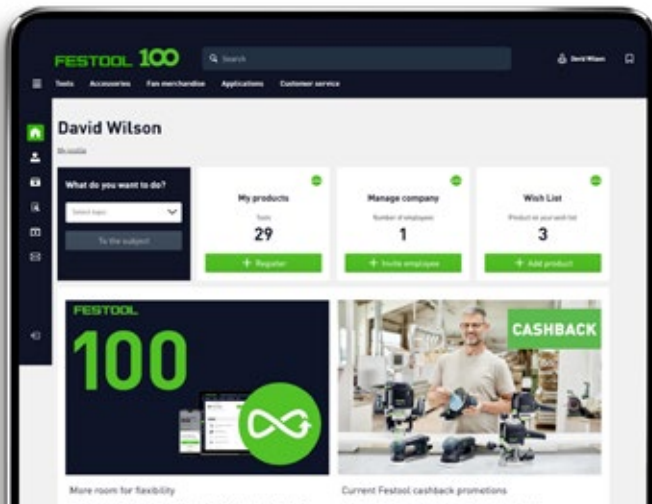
FESTOOL 100

Search

David Wilson

Tools Accessories Fan merchandise Applications Customer service

David Wilson

My profile

What do you want to do?

Select topic

To the subject

My products

Tools

29

+ Register

Manage company

Number of employees

1

+ Invite employee

Wish List

Product on your wish list

3

+ Add product

FESTOOL

100

CASHBACK

More room for flexibility

Current Festool cashback promotions